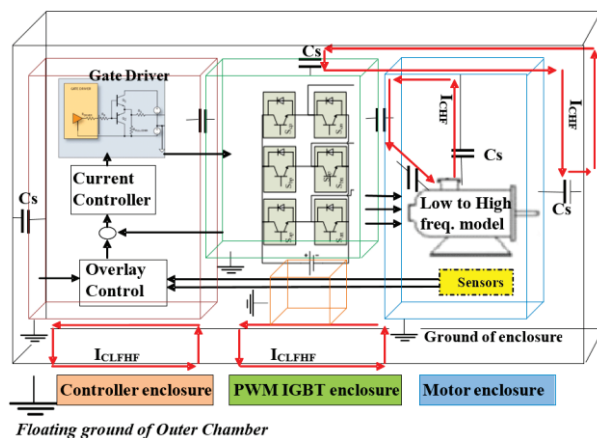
Cs

Gate Driver

Current Controller

Overlay Control

Cs

$I_{CHF}$

$I_{CHF}$

Cs

Low to High freq. model

Cs

Sensors

Ground of enclosure

$I_{CLFHF}$

$I_{CLFHF}$

Controller enclosure

PWM IGBT enclosure

Motor enclosure

Floating ground of Outer Chamber